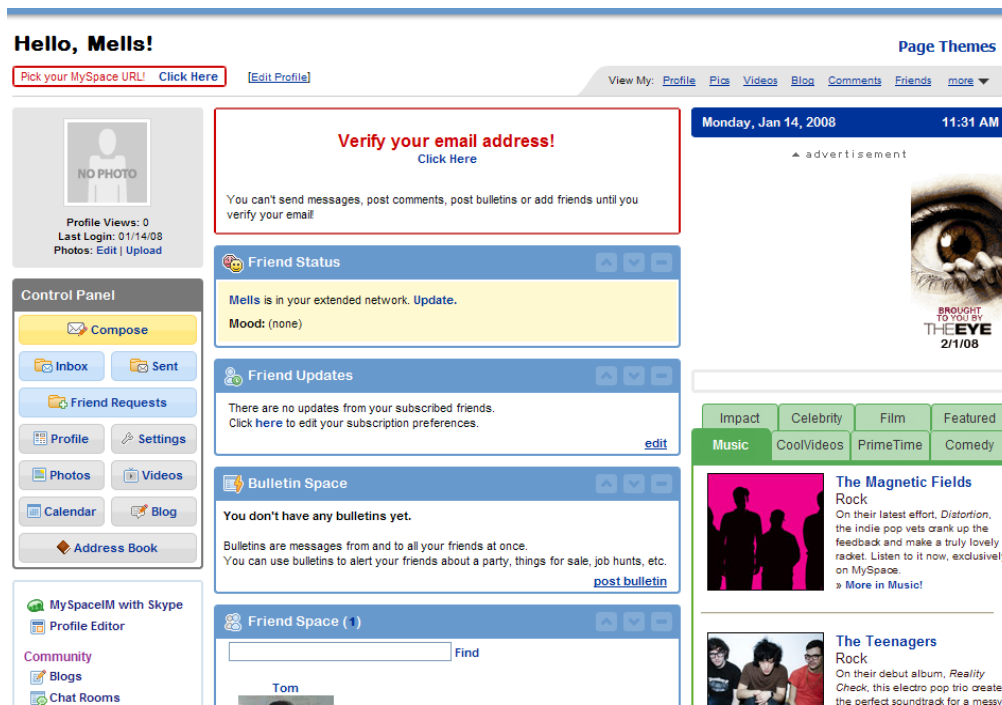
Hello, Mells!

Page Themes

Pick your MySpace URL! Click Here

[Edit Profile]

View My: Profile Pics Videos Blog Comments Friends more

NO PHOTO

Profile Views: 0
Last Login: 01/14/08
Photos: Edit | Upload

Control Panel

Compose
Inbox
Sent
Friend Requests
Profile
Settings
Photos
Videos
Calendar
Blog
Address Book

MySpaceIM with Skype
Profile Editor

Community
Blogs
Chat Rooms

Verify your email address!
Click Here

You can't send messages, post comments, post bulletins or add friends until you verify your email!

Friend Status

Mells is in your extended network. Update.

Mood: (none)

Friend Updates

There are no updates from your subscribed friends.
Click here to edit your subscription preferences.

edit

Bulletin Space

You don't have any bulletins yet.

Bulletins are messages from and to all your friends at once.
You can use bulletins to alert your friends about a party, things for sale, job hunts, etc.

post bulletin

Friend Space (1)

Find

Tom

Monday, Jan 14, 2008

11:31 AM

advertisement

BROUGHT TO YOU BY
THE EYE
2/1/08

Impact
Celebrity
Film
Featured
Music
CoolVideos
PrimeTime
Comedy

The Magnetic Fields
Rock
On their latest effort, Distortion, the indie pop vets crank up the feedback and make a truly lovely racket. Listen to it now, exclusive on MySpace.
» More in Music!

The Teenagers
Rock
On their debut album, Reality Check, this electro pop trio create the perfect soundtrack for a messy